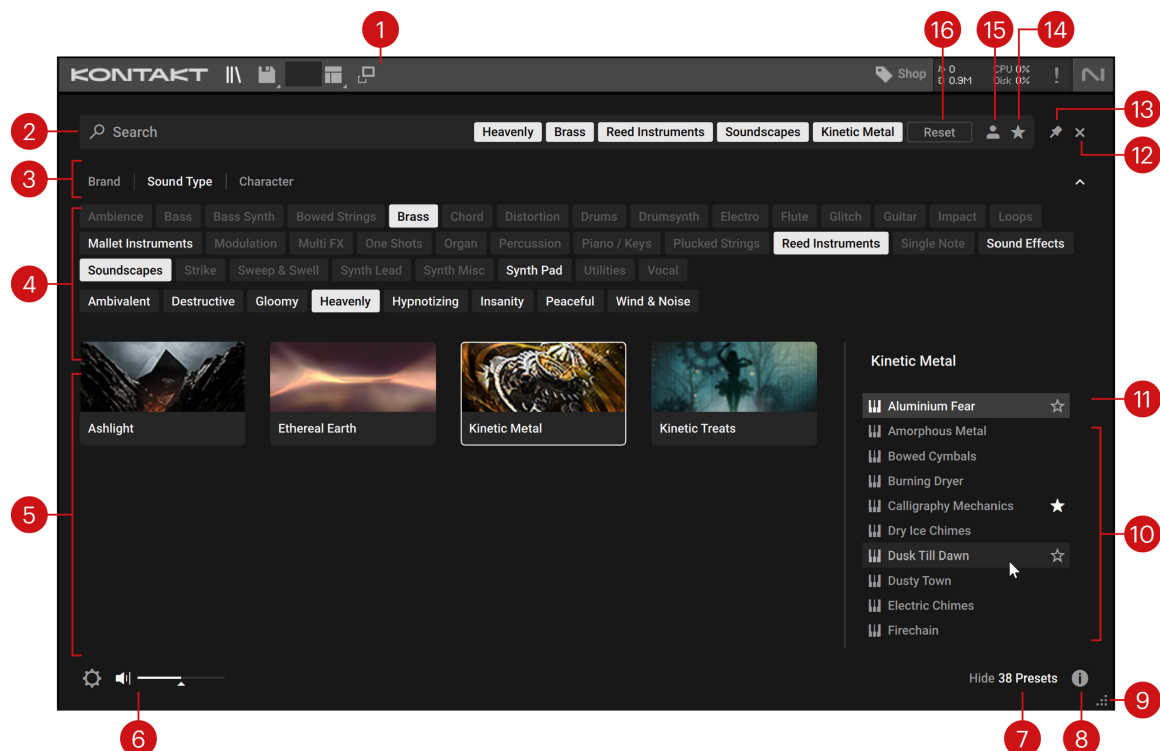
1

16 15 14

KONTAKT

Shop

0
0.9M

CPU 0%
Disk 0%

!

2 Search

Heavenly Brass Reed Instruments Soundscapes Kinetic Metal Reset

13

12

3 Brand Sound Type Character

4

Ambience Bass Bass Synth Bowed Strings Brass Chord Distortion Drums Drumsynth Electro Flute Glitch Guitar Impact Loops

Mallet Instruments Modulation Multi FX One Shots Organ Percussion Piano / Keys Plucked Strings Reed Instruments Single Note Sound Effects

Soundscapes Strike Sweep & Swell Synth Lead Synth Misc Synth Pad Utilities Vocal

Ambivalent Destructive Gloomy Heavenly Hypnotizing Insanity Peaceful Wind & Noise

Ashlight

Ethereal Earth

Kinetic Metal

Kinetic Treats

5

Kinetic Metal

Aluminium Fear

11

Amorphous Metal

Bowed Cymbals

Burning Dryer

Calligraphy Mechanics

Dry Ice Chimes

Dusk Till Dawn

Dusty Town

Electric Chimes

Firechain

10

Hide 38 Presets

9

6

7

8